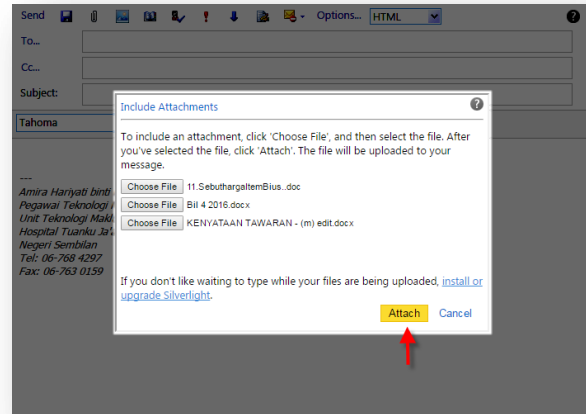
Send Options... HTML

To...

Cc...

Subject:

Tahoma

---
Amira Hariyati binti
Pegawai Teknologi
Unit Teknologi Makl
Hospital Tuanku Ja'
Negeri Sembilan
Tel: 06-768 4297
Fax: 06-763 0159

Include Attachments

To include an attachment, click 'Choose File', and then select the file. After you've selected the file, click 'Attach'. The file will be uploaded to your message.

Choose File 11.SebuthargaItemBius..doc
Choose File Bil 4 2016.docx
Choose File KENYATAAN TAWARAN - (m) edit.docx

If you don't like waiting to type while your files are being uploaded, install or upgrade Silverlight.

Attach Cancel